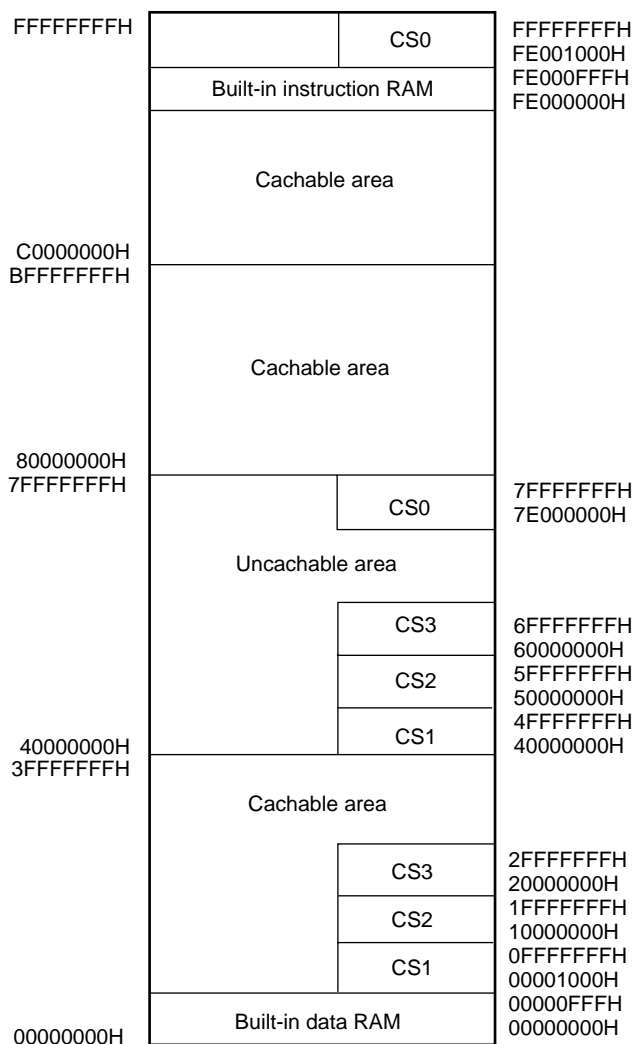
FFFFFFFFH

CS0

FFFFFFFFH
FE001000H

Built-in instruction RAM

FE000FFFH
FE000000H

Cachable area

C0000000H
BFFFFFFFH

Cachable area

80000000H
7FFFFFFFH

CS0

7FFFFFFFH
7E000000H

Uncachable area

CS3

6FFFFFFFH
60000000H

CS2

5FFFFFFFH
50000000H

CS1

4FFFFFFFH
40000000H

40000000H
3FFFFFFFH

Cachable area

CS3

2FFFFFFFH
20000000H

CS2

1FFFFFFFH
10000000H

CS1

0FFFFFFFH
00001000H

Built-in data RAM

00000FFFH
00000000H

00000000H